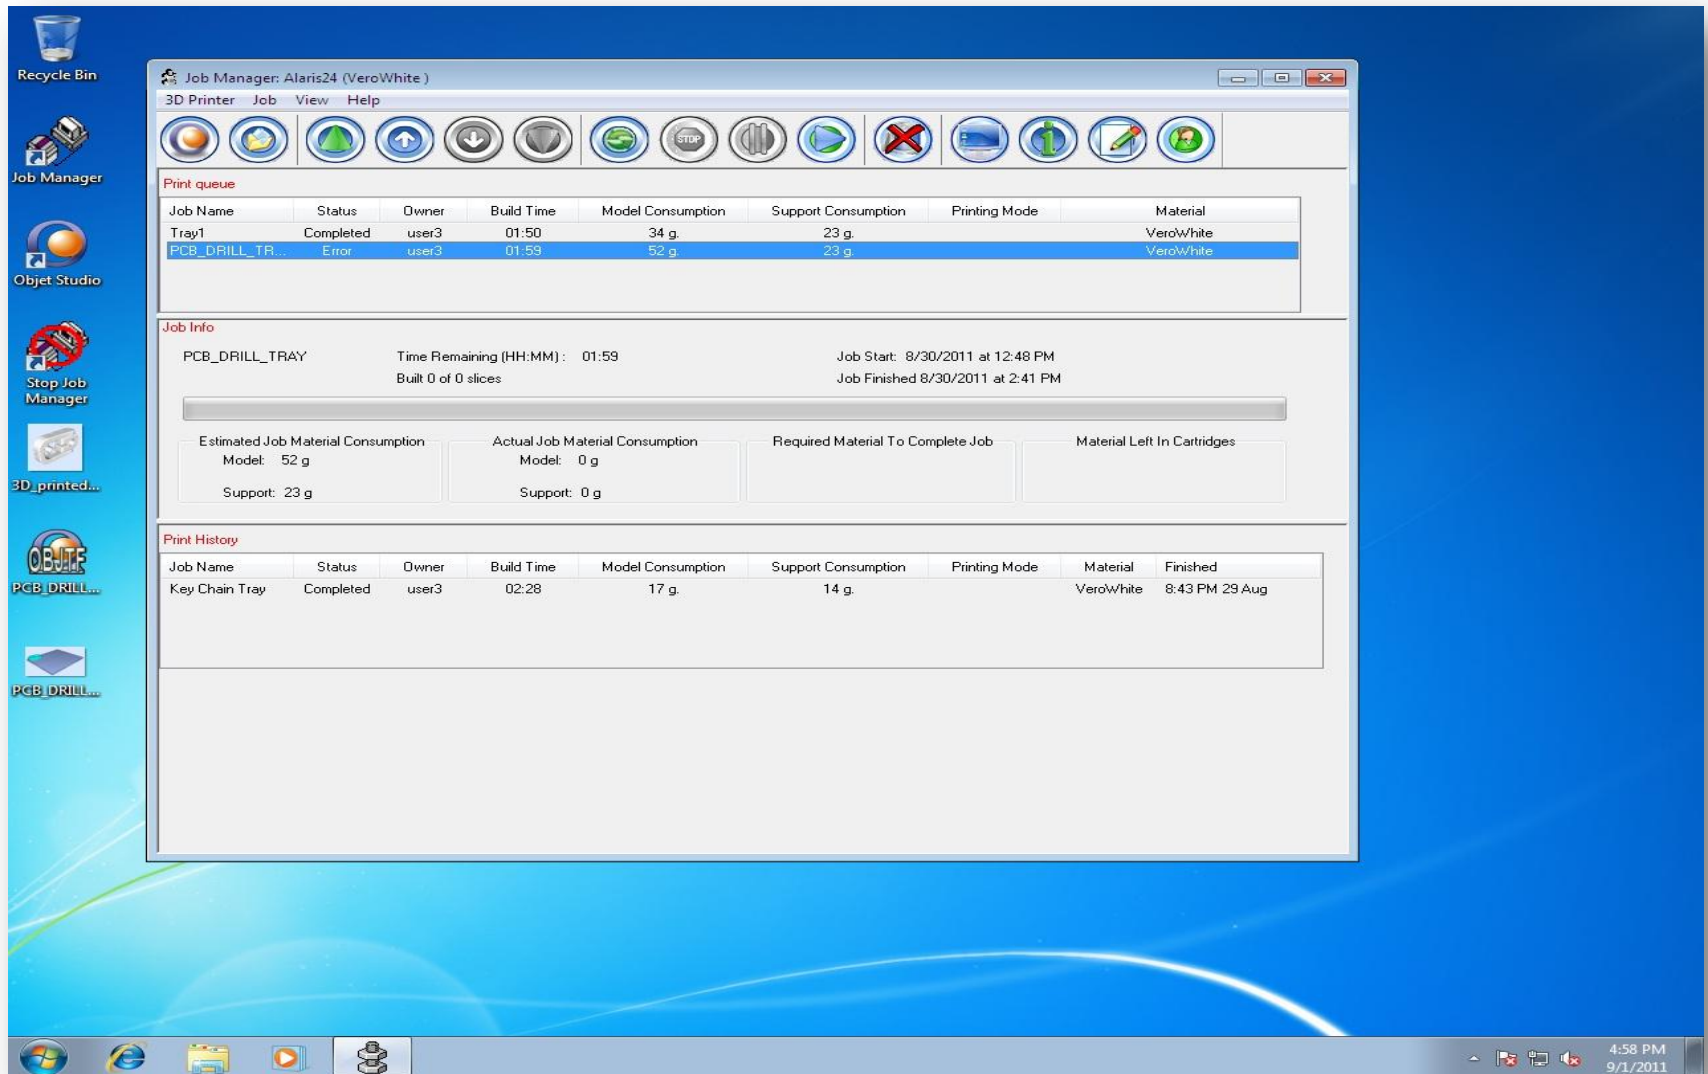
Recycle Bin

Job Manager

Objet Studio

Stop Job Manager

3D_printed...

PCB_DRILL...

PCB_DRILL...

Job Manager: Alaris24 (VeroWhite )

3D Printer Job View Help

STOP

Print queue

| Job Name | Status | Owner | Build Time | Model Consumption | Support Consumption | Printing Mode | Material |
|---|---|---|---|---|---|---|---|
| Tray1 | Completed | user3 | 01:50 | 34 g. | 23 g. | | VeroWhite |
| PCB_DRILL_TR... | Error | user3 | 01:59 | 52 g. | 23 g. | | VeroWhite |

Job Info

PCB_DRILL_TRAY

Time Remaining (HH:MM): 01:59

Built 0 of 0 slices

Job Start: 8/30/2011 at 12:48 PM

Job Finished 8/30/2011 at 2:41 PM

Estimated Job Material Consumption
Model: 52 g
Support: 23 g

Actual Job Material Consumption
Model: 0 g
Support: 0 g

Required Material To Complete Job

Material Left In Cartridges

Print History

| Job Name | Status | Owner | Build Time | Model Consumption | Support Consumption | Printing Mode | Material | Finished |
|---|---|---|---|---|---|---|---|---|
| Key Chain Tray | Completed | user3 | 02:28 | 17 g. | 14 g. | | VeroWhite | 8:43 PM 29 Aug |

4:58 PM
9/1/2011